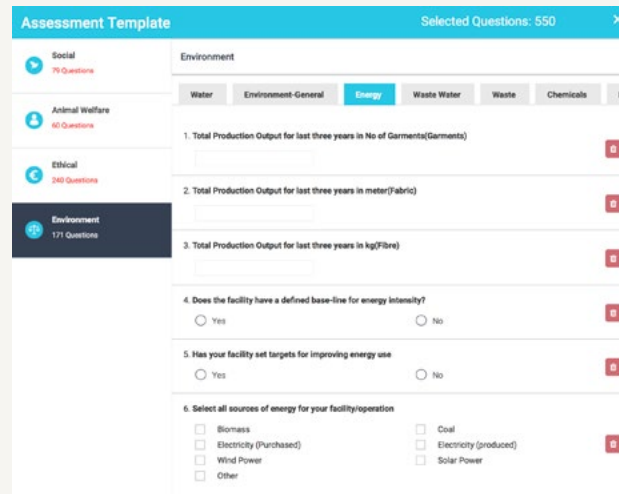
Assessment Template

Selected Questions: 550

×

Social
79 Questions

Animal Welfare
60 Questions

Ethical
240 Questions

Environment
171 Questions

Environment

Water | Environment-General | Energy | Waste Water | Waste | Chemicals

1. Total Production Output for last three years in No of Garments(Garments)

2. Total Production Output for last three years in meter(Fabric)

3. Total Production Output for last three years in kg(Fibre)

4. Does the facility have a defined base-line for energy intensity?

Yes

No

5. Has your facility set targets for improving energy use

Yes

No

6. Select all sources of energy for your facility/operation

Biomass

Coal

Electricity (Purchased)

Electricity (produced)

Wind Power

Solar Power

Other